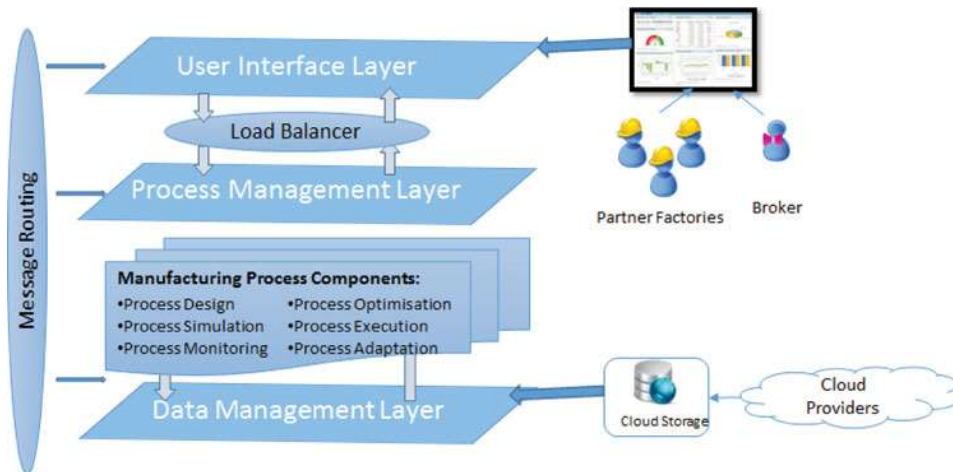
Message Routing

User Interface Layer

Load Balancer

Process Management Layer

Partner Factories

Broker

Manufacturing Process Components:
•Process Design
•Process Simulation
•Process Monitoring
•Process Optimisation
•Process Execution
•Process Adaptation

Data Management Layer

Cloud Storage

Cloud Providers